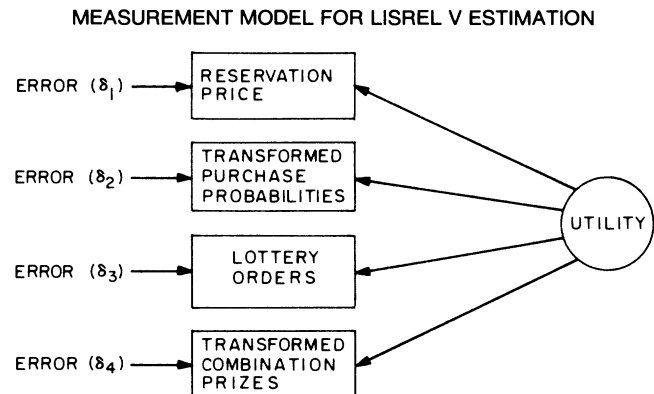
MEASUREMENT MODEL FOR LISREL V ESTIMATION

ERROR ($\delta_1$)

RESERVATION PRICE

ERROR ($\delta_2$)

TRANSFORMED PURCHASE PROBABILITIES

ERROR ($\delta_3$)

LOTTERY ORDERS

ERROR ($\delta_4$)

TRANSFORMED COMBINATION PRIZES

UTILITY